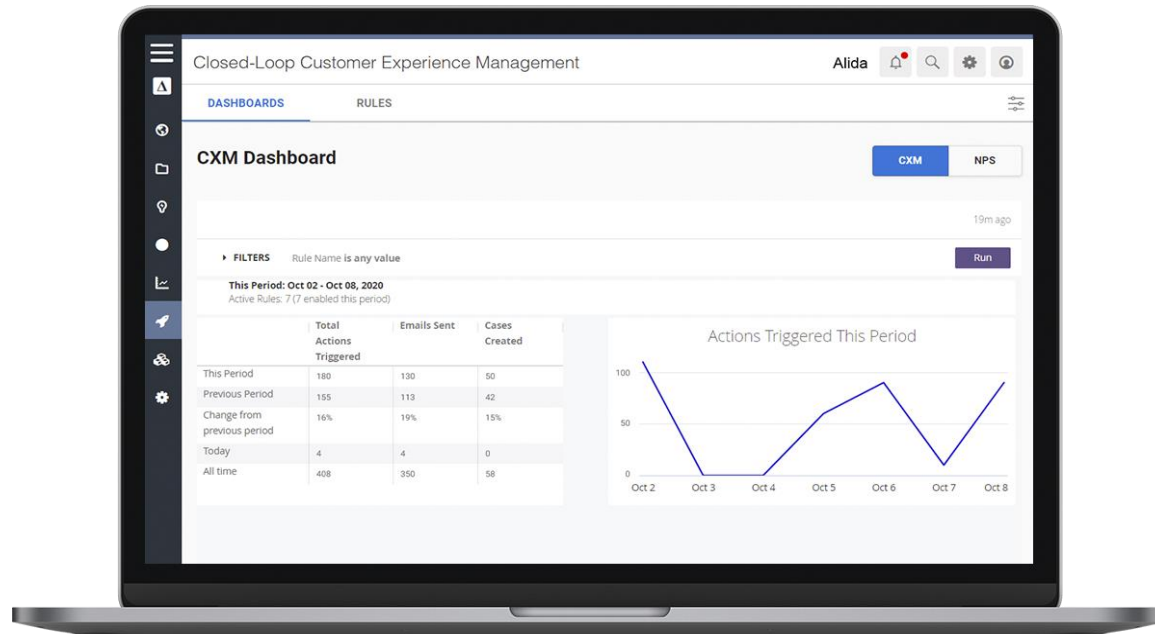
Closed-Loop Customer Experience Management

Alida

DASHBOARDS RULES

CXM Dashboard

CXM NPS

19m ago

FILTERS Rule Name is any value

Run

This Period: Oct 02 - Oct 08, 2020
Active Rules: 7 (7 enabled this period)

| | Total Actions Triggered | Emails Sent | Cases Created |
|---|---|---|---|
| This Period | 180 | 130 | 50 |
| Previous Period | 155 | 113 | 42 |
| Change from previous period | 16% | 19% | 15% |
| Today | 4 | 4 | 0 |
| All time | 408 | 350 | 58 |

Actions Triggered This Period

100
50
0

Oct 2 Oct 3 Oct 4 Oct 5 Oct 6 Oct 7 Oct 8